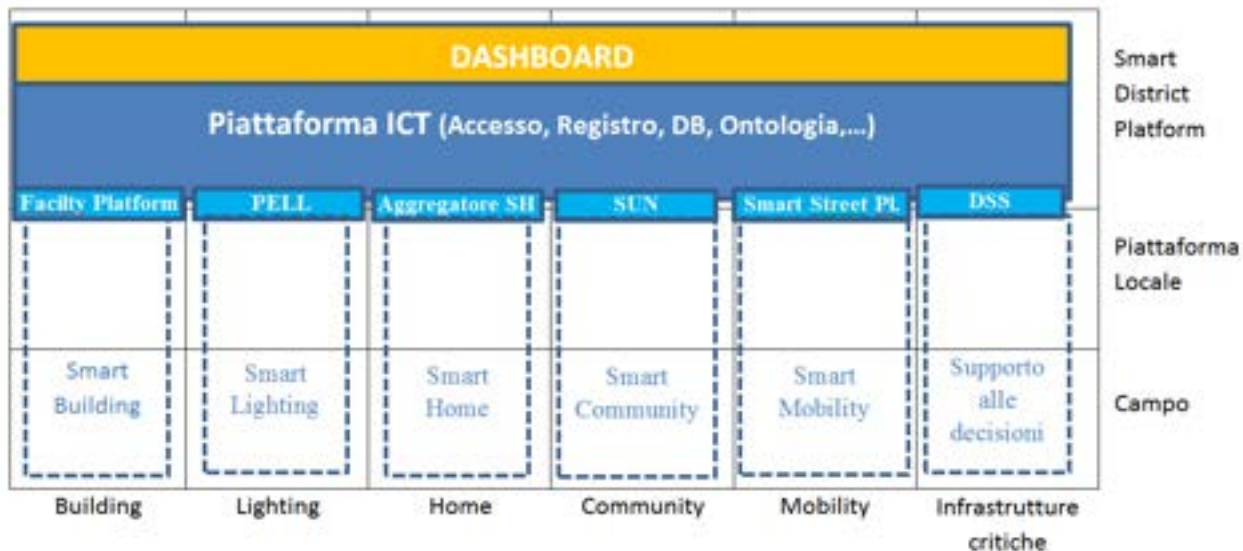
DASHBOARD

Piattaforma ICT (Accesso, Registro, DB, Ontologia,...)

Smart District Platform

Facilty Platform

PELL

Aggregatore SH

SUN

Smart Street PL

DSS

Piattaforma Locale

Smart Building

Smart Lighting

Smart Home

Smart Community

Smart Mobility

Supporto alle decisioni

Campo

Building

Lighting

Home

Community

Mobility

Infrastrutture critiche